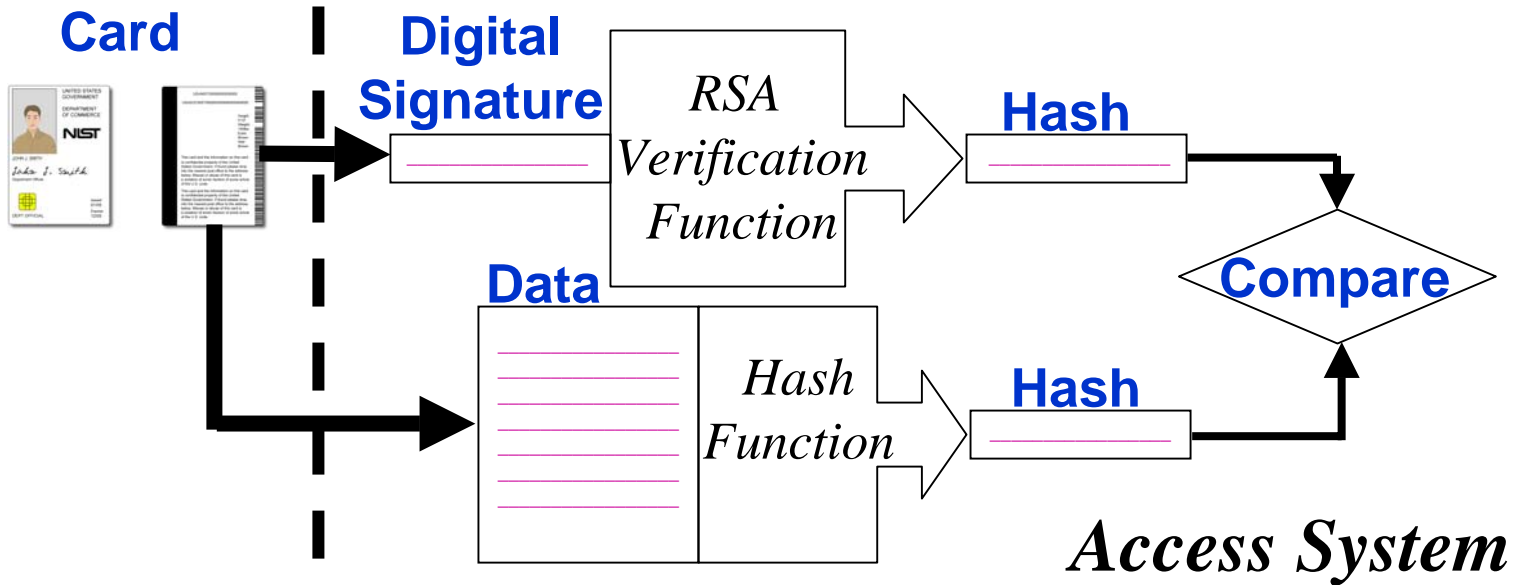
Card

UNITED STATES GOVERNMENT
DEPARTMENT OF COMMERCE
NIST
JOHN J. SMITH
John J. Smith
DEPT OFFICIAL

Digital Signature

RSA Verification Function

Hash

Compare

Data

Hash Function

Hash

Access System